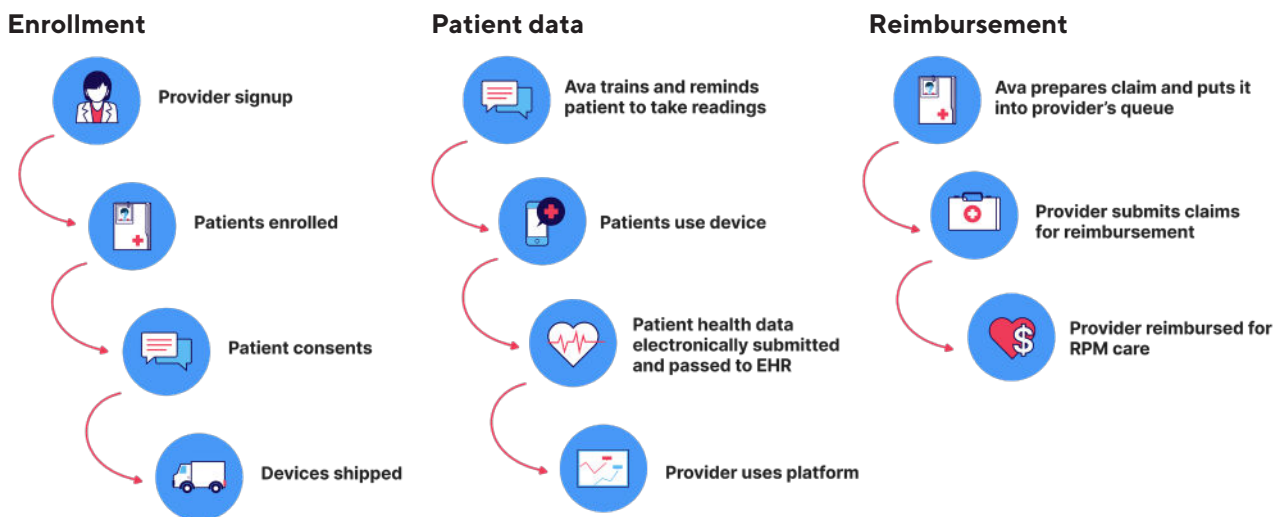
Enrollment

Provider signup

Patients enrolled

Patient consents

Devices shipped

Patient data

Ava trains and reminds patient to take readings

Patients use device

Patient health data electronically submitted and passed to EHR

Provider uses platform

Reimbursement

Ava prepares claim and puts it into provider's queue

Provider submits claims for reimbursement

Provider reimbursed for RPM care